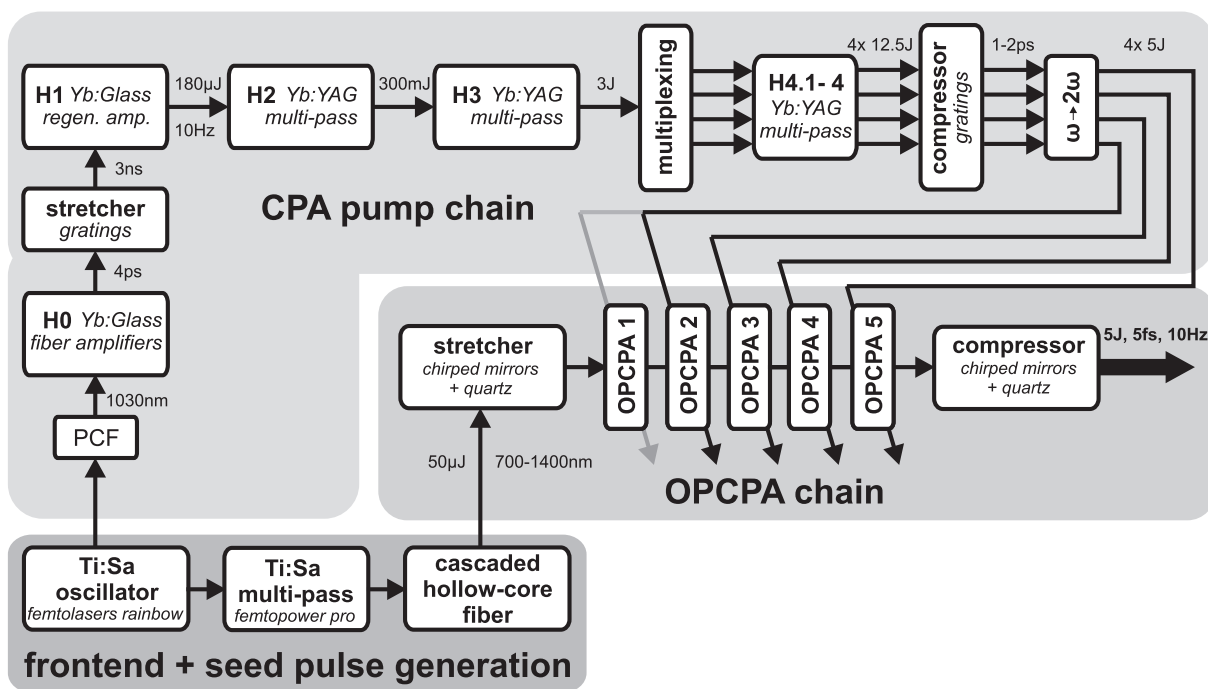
H1 Yb:Glass regen. amp.

180µJ

10Hz

H2 Yb:YAG multi-pass

300mJ

H3 Yb:YAG multi-pass

3J

multiplexing

H4.1- 4 Yb:YAG multi-pass

4x 12.5J

compressor gratings

1-2ps

ω→2ω

4x 5J

3ns

stretcher gratings

CPA pump chain

4ps

H0 Yb:Glass fiber amplifiers

1030nm

PCF

stretcher chirped mirrors + quartz

OPCPA 1

OPCPA 2

OPCPA 3

OPCPA 4

OPCPA 5

compressor chirped mirrors + quartz

5J, 5fs, 10Hz

50µJ

700-1400nm

OPCPA chain

Ti:Sa oscillator femtolasers rainbow

Ti:Sa multi-pass femtopower pro

cascaded hollow-core fiber

frontend + seed pulse generation